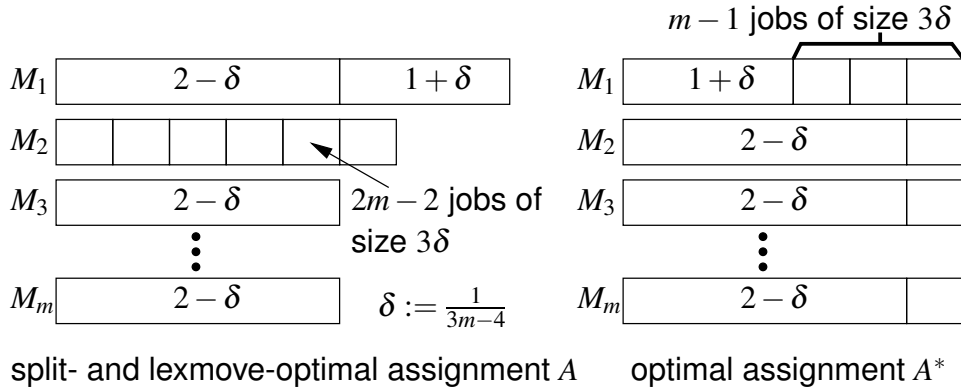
$m-1$ jobs of size $3\delta$

$M_1$ $2-\delta$ $1+\delta$

$M_2$

$M_3$ $2-\delta$

$M_m$ $2-\delta$

$2m-2$ jobs of size $3\delta$

$\delta := \frac{1}{3m-4}$

$M_1$ $1+\delta$

$M_2$ $2-\delta$

$M_3$ $2-\delta$

$M_m$ $2-\delta$

split- and lexmove-optimal assignment $A$

optimal assignment $A^*$